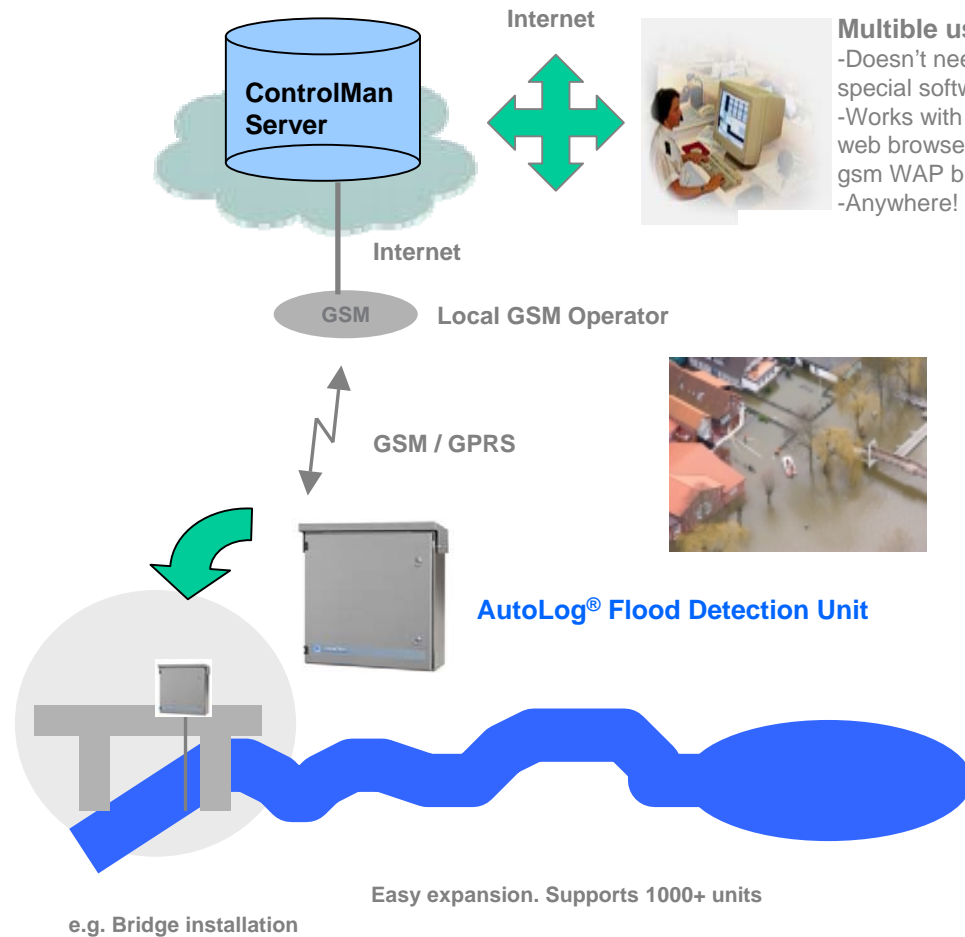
Internet

ControlMan Server

Multible us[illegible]
-Doesn't nee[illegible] special softw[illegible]
-Works with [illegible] web browse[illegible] gsm WAP b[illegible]
-Anywhere!

Internet

GSM

Local GSM Operator

GSM / GPRS

AutoLog® Flood Detection Unit

Easy expansion. Supports 1000+ units

e.g. Bridge installation